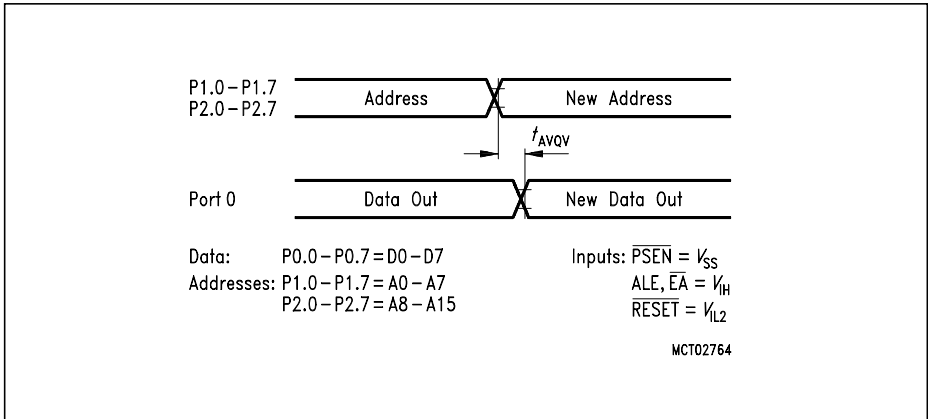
P1.0 – P1.7
P2.0 – P2.7

Address

New Address

$t_{AVQV}$

Port 0

Data Out

New Data Out

Data: P0.0 – P0.7 = D0 – D7
Addresses: P1.0 – P1.7 = A0 – A7
P2.0 – P2.7 = A8 – A15

Inputs: $\overline{PSEN} = V_{SS}$
ALE, $\overline{EA} = V_{IH}$
$\overline{RESET} = V_{IL2}$

MCT02764